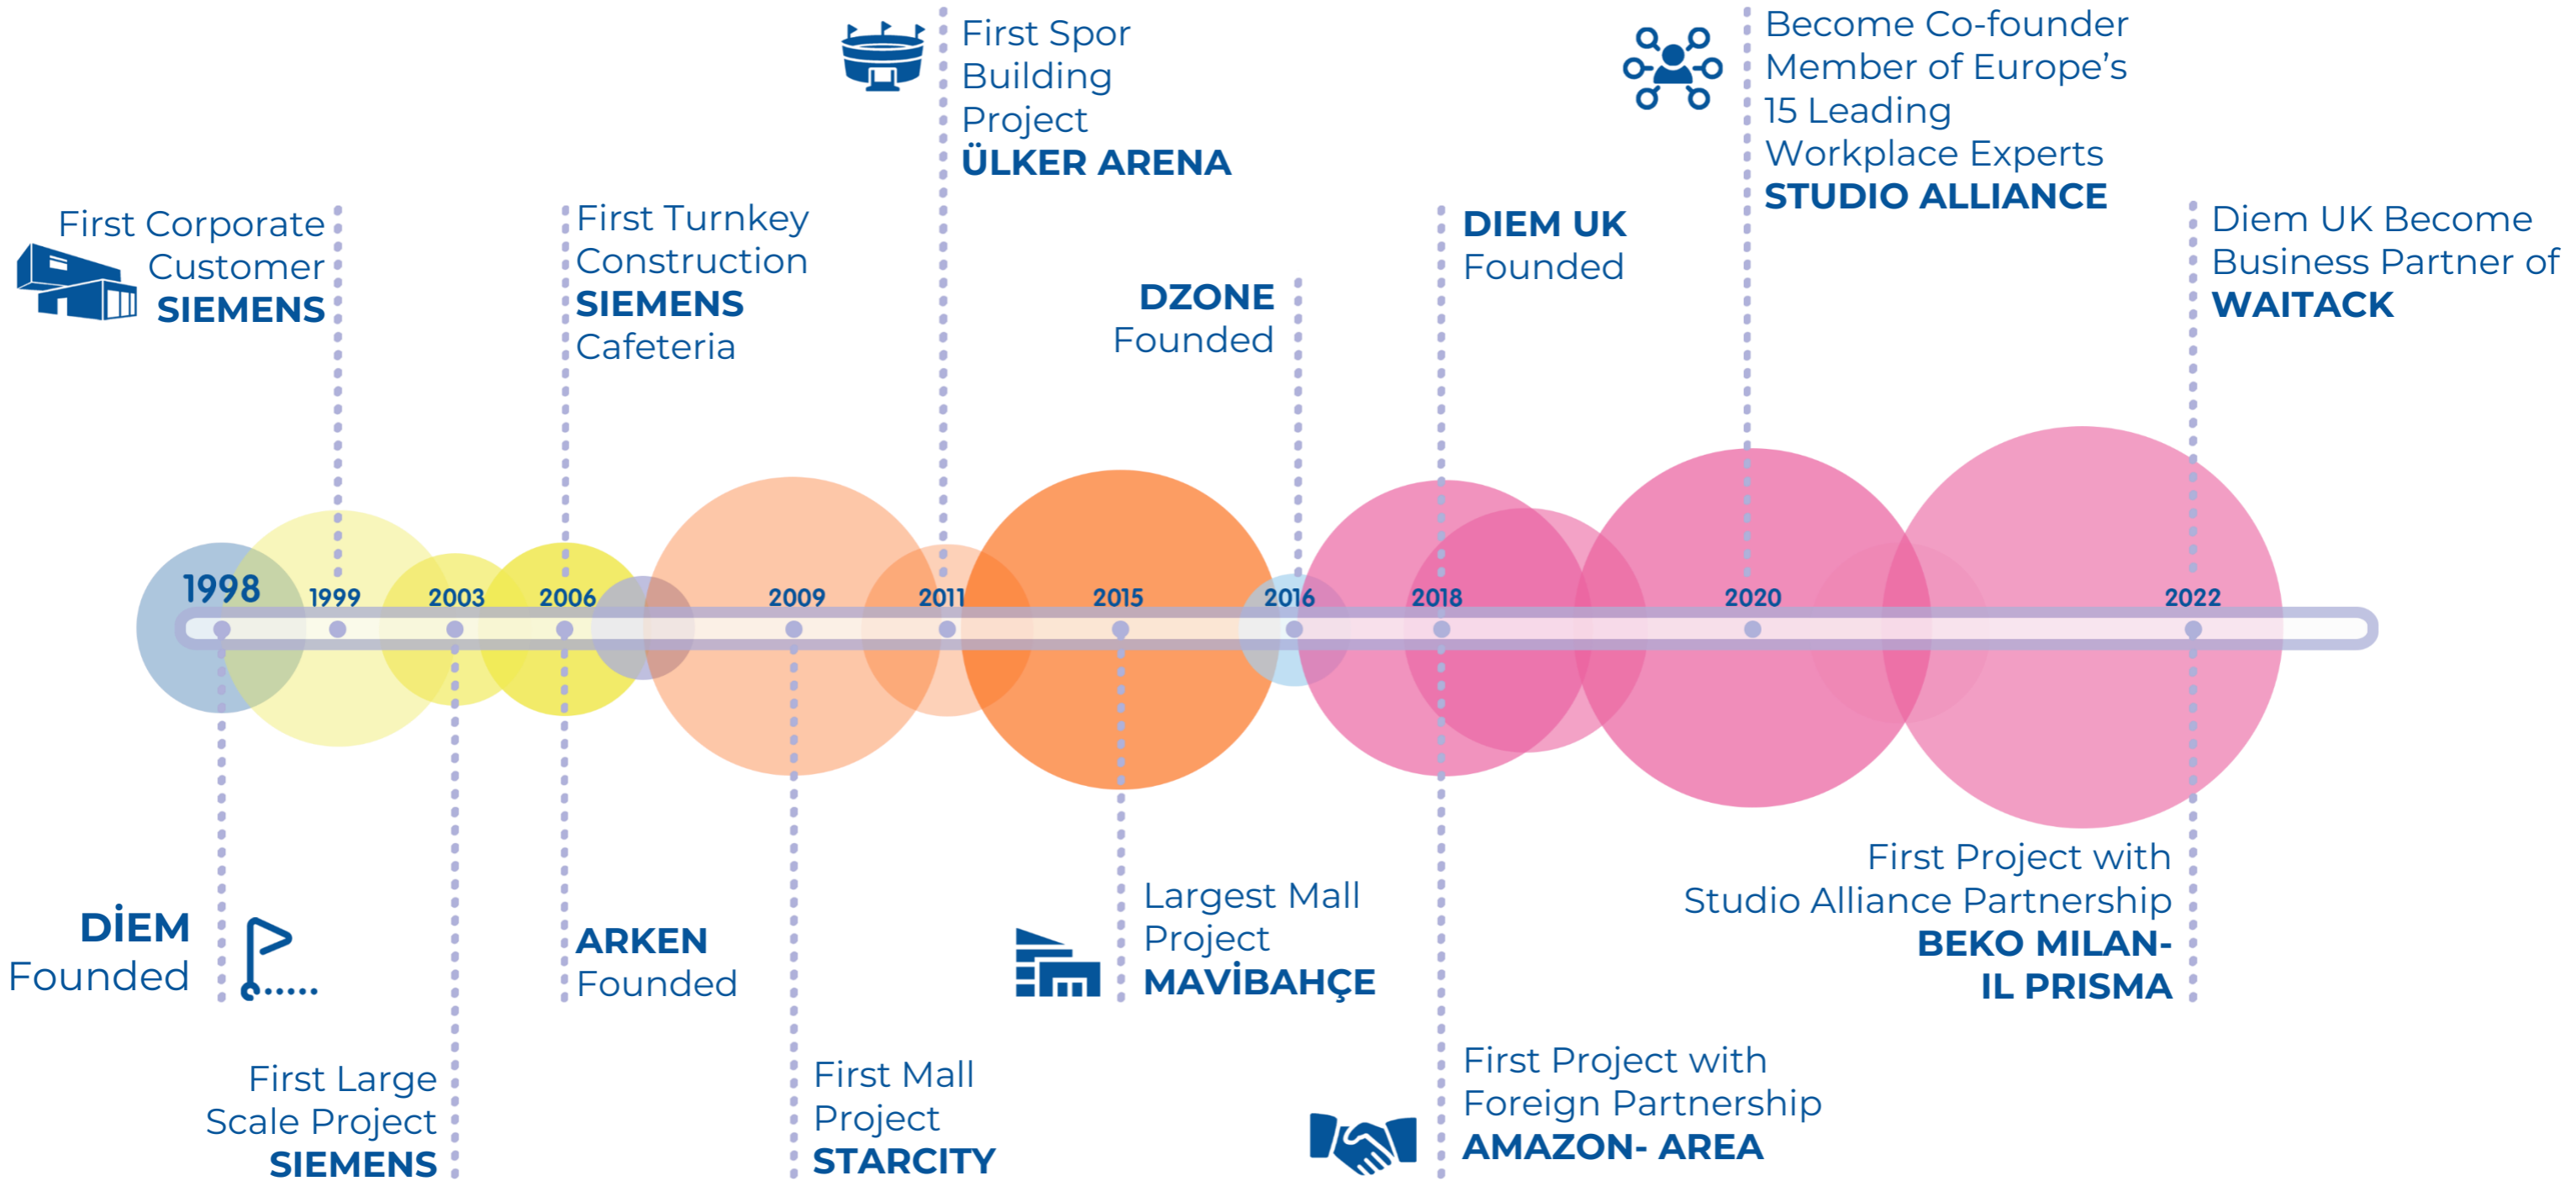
First Spor Building Project
ÜLKER ARENA

Become Co-founder Member of Europe's 15 Leading Workplace Experts
STUDIO ALLIANCE

First Corporate Customer
SIEMENS

First Turnkey Construction
SIEMENS
Cafeteria

DZONE
Founded

DIEM UK
Founded

Diem UK Become Business Partner of
WAITACK

1998 1999 2003 2006 2009 2011 2015 2016 2018 2020 2022

First Project with Studio Alliance Partnership
BEKO MILAN-
IL PRISMA

DİEM
Founded

ARKEN
Founded

Largest Mall Project
MAVİBAHÇE

First Project with Foreign Partnership
AMAZON- AREA

First Large Scale Project
SIEMENS

First Mall Project
STARCITY